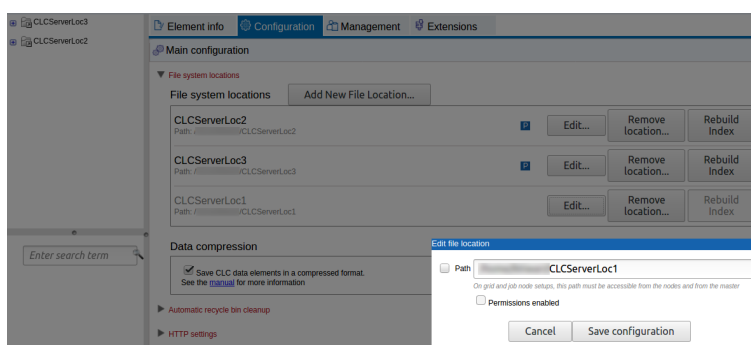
CLCServerLoc3
CLCServerLoc2

Element info | Configuration | Management | Extensions

Main configuration

File system locations

File system locations | Add New File Location...

CLCServerLoc2
Path: /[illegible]/CLCServerLoc2
P | Edit... | Remove location... | Rebuild Index

CLCServerLoc3
Path: /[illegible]/CLCServerLoc3
P | Edit... | Remove location... | Rebuild Index

CLCServerLoc1
Path: /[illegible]/CLCServerLoc1
Edit... | Remove location... | Rebuild Index

Enter search term

Data compression

Save CLC data elements in a compressed format.
See the manual for more information

Automatic recycle bin cleanup

HTTP settings

Edit file location

Path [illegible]CLCServerLoc1

On grid and job node setups, this path must be accessible from the nodes and from the master

Permissions enabled

Cancel | Save configuration